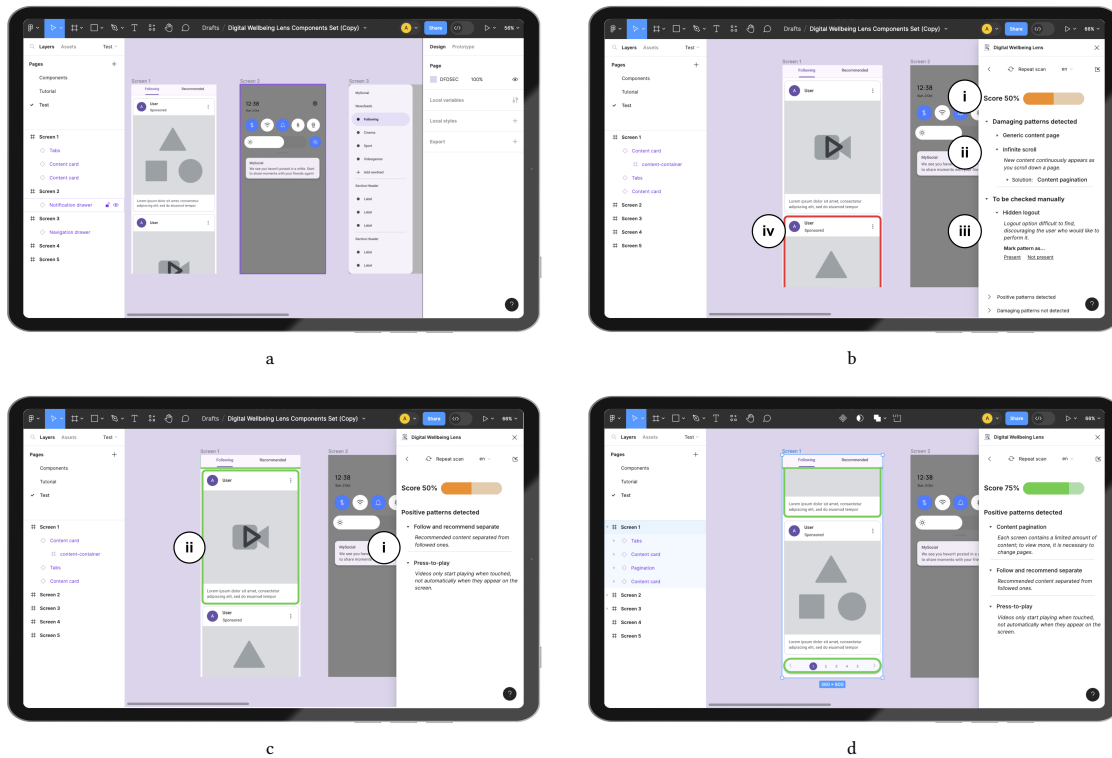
Drafts / Digital Wellbeing Lens Components Set (Copy)

Share

55%

Layers Assets Test

Pages

Components

Tutorial

Test

Screen 1

Tabs

Content card

Content card

Screen 2

Notification drawer

Screen 3

Navigation drawer

Screen 4

Screen 5

Screen 1

Following Recommended

User

Sponsored

Lorem ipsum dolor sit amet, consectetur adipiscing elit, sed do eiusmod tempor

User

Screen 2

12:38

Screen 3

MySocial

Newsfeeds

Following

Cinema

Sport

Videogames

Add newsfeed

Section Header

Label

Label

Label

Section Header

Label

Label

Design Prototype

Page

DFDSEC 100%

Local variables

Local styles

Export

a

Drafts / Digital Wellbeing Lens Components Set (Copy)

Digital Wellbeing Lens

Repeat scan

Score 50%

i

Damaging patterns detected

Generic content page

Infinite scroll

ii

New content continuously appears as you scroll down a page.

Solution: Content pagination

To be checked manually

Hidden logout

iii

Logout option difficult to find, discouraging the user who would like to perform it.

Mark pattern as...

Present Not present

iv

Positive patterns detected

Damaging patterns not detected

Screen 1

Content card

content-container

Tabs

Content card

Screen 2

Screen 3

Screen 4

Screen 5

b

Drafts / Digital Wellbeing Lens Components Set (Copy)

Digital Wellbeing Lens

Repeat scan

Score 50%

Positive patterns detected

Follow and recommend separate

Recommended content separated from followed ones.

Press-to-play

Videos only start playing when touched, not automatically when they appear on the screen.

i

ii

MySocial

We see you haven't posted in a while. Start to share moments with your friends again!

c

Digital Wellbeing Lens

Repeat scan

Score 75%

Positive patterns detected

Content pagination

Each screen contains a limited amount of content; to view more, it is necessary to change pages.

Follow and recommend separate

Recommended content separated from followed ones.

Press-to-play

Videos only start playing when touched, not automatically when they appear on the screen.

Screen 1

Tabs

Content card

Pagination

Content card

Screen 2

Screen 3

Screen 4

Screen 5

360 × 800

d